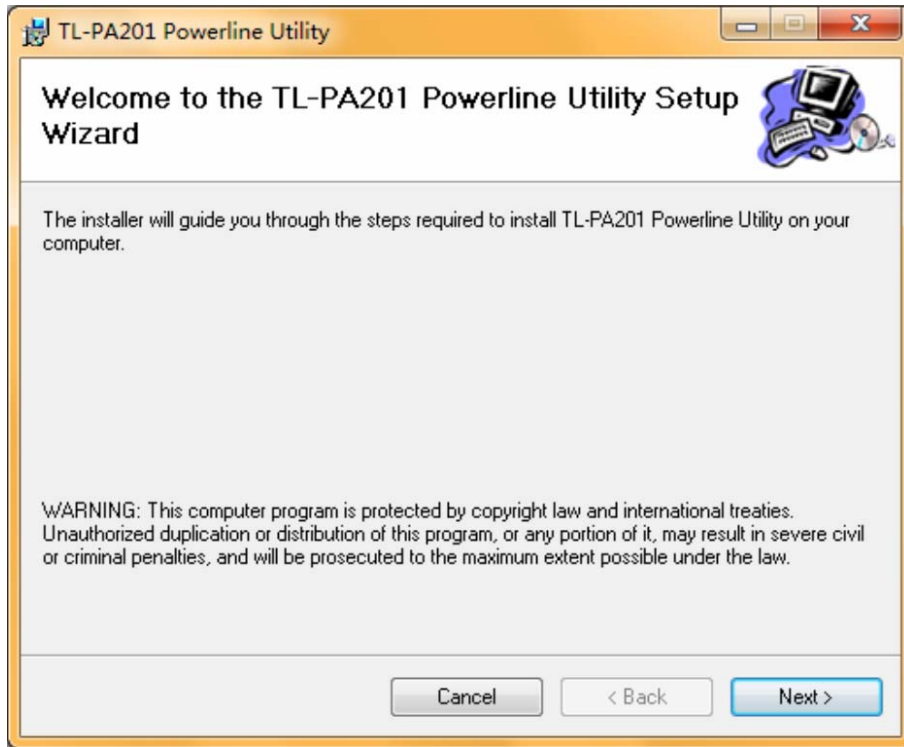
TL-PA201 Powerline Utility

Welcome to the TL-PA201 Powerline Utility Setup Wizard

The installer will guide you through the steps required to install TL-PA201 Powerline Utility on your computer.

WARNING: This computer program is protected by copyright law and international treaties. Unauthorized duplication or distribution of this program, or any portion of it, may result in severe civil or criminal penalties, and will be prosecuted to the maximum extent possible under the law.

Cancel
< Back
Next >